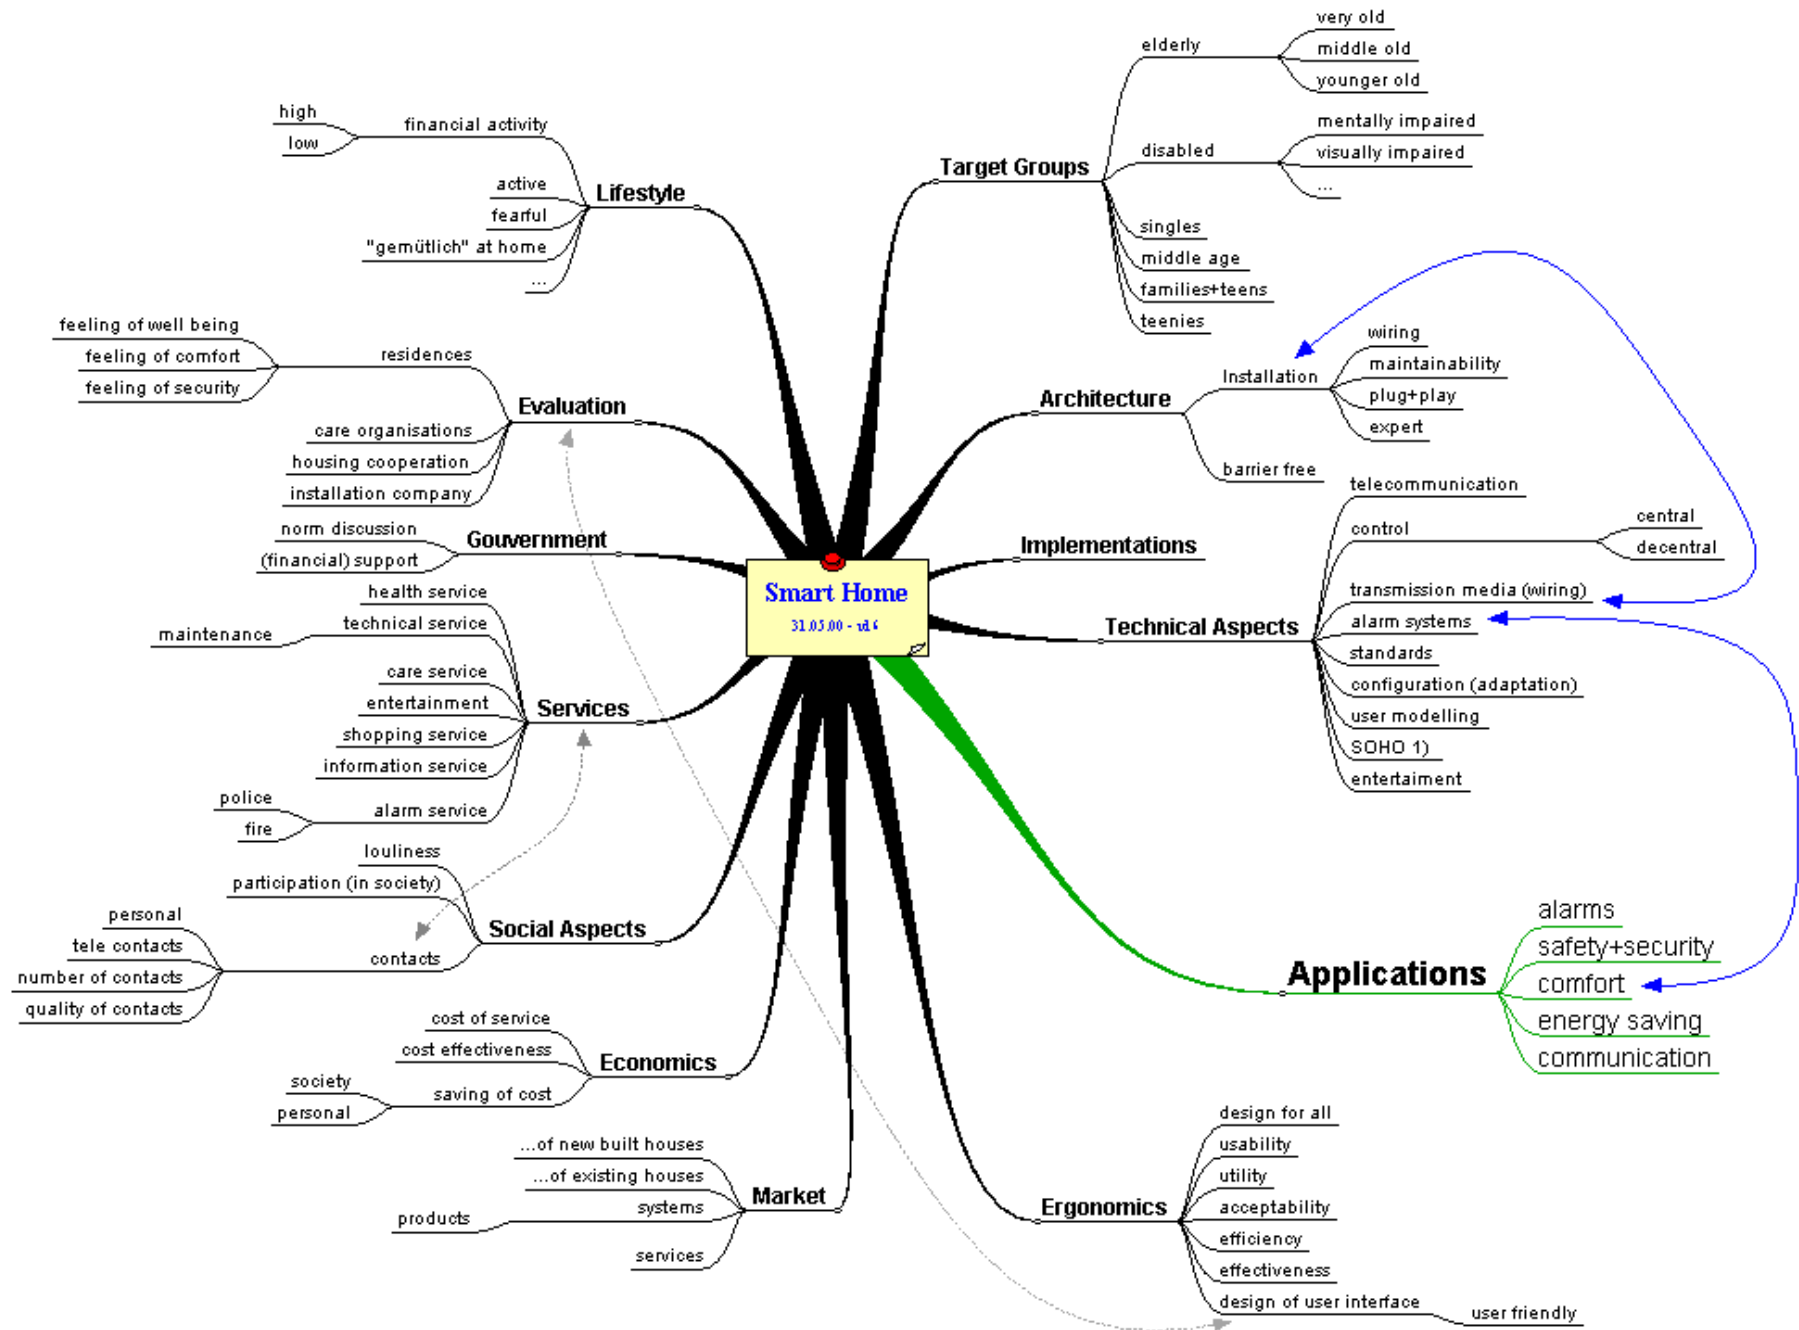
Smart Home
31.05.00 - v1.6

Lifestyle
financial activity
high
low
active
fearful
"gemütlich" at home
...

Evaluation
residences
feeling of well being
feeling of comfort
feeling of security
care organisations
housing cooperation
installation company

Gouvernment
norm discussion
(financial) support

Services
health service
technical service
maintenance
care service
entertainment
shopping service
information service
alarm service
police
fire

Social Aspects
louliness
participation (in society)
contacts
personal
tele contacts
number of contacts
quality of contacts

Economics
cost of service
cost effectiveness
saving of cost
society
personal

Market
...of new built houses
...of existing houses
systems
products
services

Target Groups
elderly
very old
middle old
younger old
disabled
mentally impaired
visually impaired
...
singles
middle age
families+teens
teenies

Architecture
Installation
wiring
maintainability
plug+play
expert
barrier free

Implementations

Technical Aspects
telecommunication
control
central
decentral
transmission media (wiring)
alarm systems
standards
configuration (adaptation)
user modelling
SOHO 1)
entertaiment

Applications
alarms
safety+security
comfort
energy saving
communication

Ergonomics
design for all
usability
utility
acceptability
efficiency
effectiveness
design of user interface
user friendly